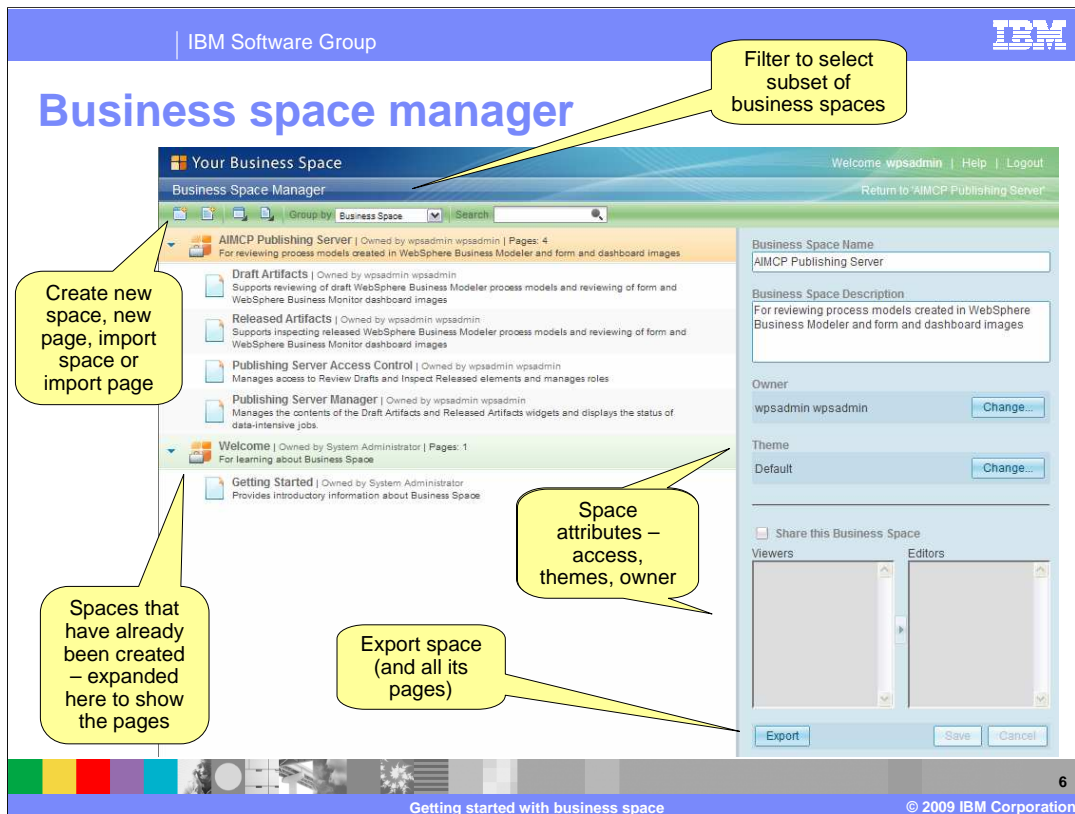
IBM Software Group

IBM

Business space manager

Filter to select subset of business spaces

Your Business Space

Welcome wpsadmin | Help | Logout

Business Space Manager

Return to 'AIMCP Publishing Server'

Group by Business Space Search

AIMCP Publishing Server | Owned by wpsadmin wpsadmin | Pages: 4
For reviewing process models created in WebSphere Business Modeler and form and dashboard images

Draft Artifacts | Owned by wpsadmin wpsadmin
Supports reviewing of draft WebSphere Business Modeler process models and reviewing of form and WebSphere Business Monitor dashboard images

Released Artifacts | Owned by wpsadmin wpsadmin
Supports inspecting released WebSphere Business Modeler process models and reviewing of form and WebSphere Business Monitor dashboard images

Publishing Server Access Control | Owned by wpsadmin wpsadmin
Manages access to Review Drafts and Inspect Released elements and manages roles

Publishing Server Manager | Owned by wpsadmin wpsadmin
Manages the contents of the Draft Artifacts and Released Artifacts widgets and displays the status of data-intensive jobs.

Welcome | Owned by System Administrator | Pages: 1
For learning about Business Space

Getting Started | Owned by System Administrator
Provides introductory information about Business Space

Business Space Name
AIMCP Publishing Server

Business Space Description
For reviewing process models created in WebSphere Business Modeler and form and dashboard images

Owner
wpsadmin wpsadmin
Change...

Theme
Default
Change...

Share this Business Space
Viewers
Editors

Export
Save
Cancel

Create new space, new page, import space or import page

Space attributes – access, themes, owner

Spaces that have already been created – expanded here to show the pages

Export space (and all its pages)

6

Getting started with business space

© 2009 IBM Corporation